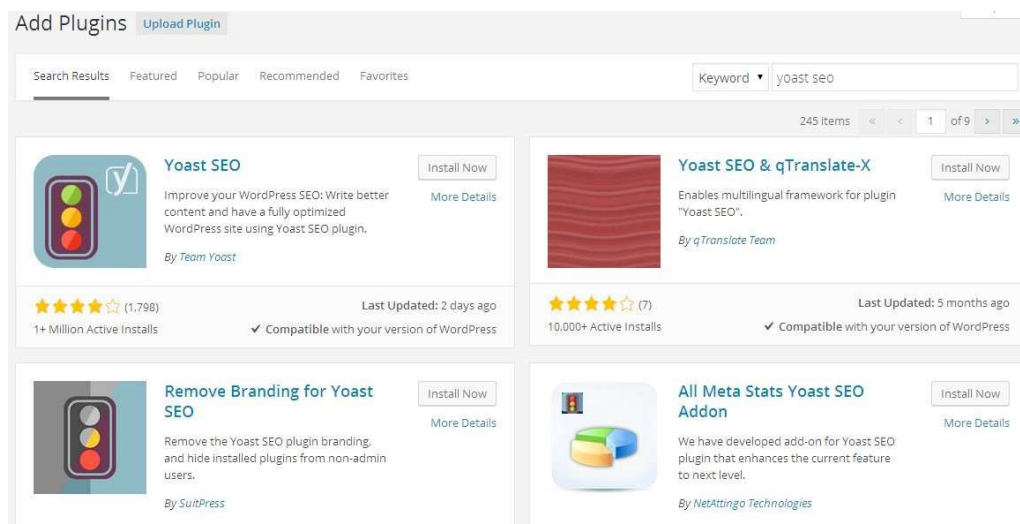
Add Plugins Upload Plugin

Search Results Featured Popular Recommended Favorites

Keyword ▾ yoast seo

245 items « ‹ 1 of 9 › »

Yoast SEO
Install Now
More Details
Improve your WordPress SEO: Write better content and have a fully optimized WordPress site using Yoast SEO plugin.
By Team Yoast
(1,798)
Last Updated: 2 days ago
1+ Million Active Installs
✔ Compatible with your version of WordPress

Yoast SEO & qTranslate-X
Install Now
More Details
Enables multilingual framework for plugin "Yoast SEO".
By qTranslate Team
(7)
Last Updated: 5 months ago
10,000+ Active Installs
✔ Compatible with your version of WordPress

Remove Branding for Yoast SEO
Install Now
More Details
Remove the Yoast SEO plugin branding, and hide installed plugins from non-admin users.
By SuitPress

All Meta Stats Yoast SEO Addon
Install Now
More Details
We have developed add-on for Yoast SEO plugin that enhances the current feature to next level.
By NetAttingo Technologies